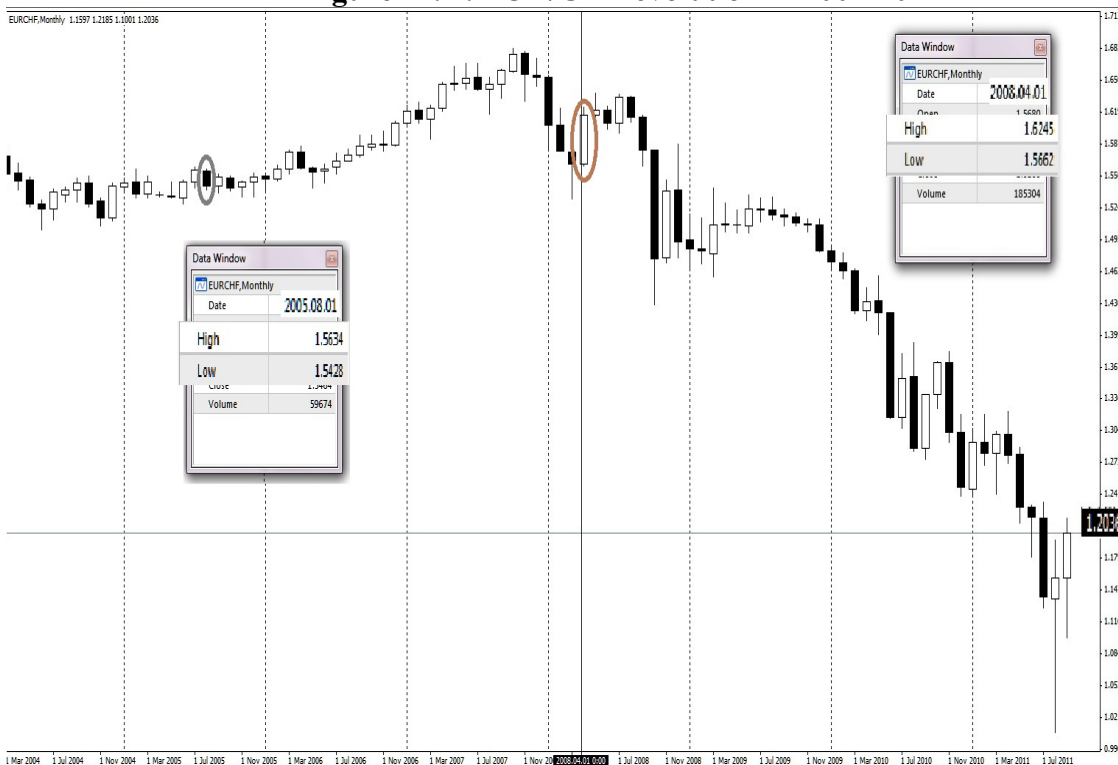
EURCHF,Monthly 1.1597 1.2185 1.1001 1.2036

Data Window
EURCHF,Monthly
Date 2008.04.01
Open 1.5680
High 1.6245
Low 1.5662
Volume 185304

Data Window
EURCHF,Monthly
Date 2005.08.01
High 1.5634
Low 1.5428
Close 1.5484
Volume 59674

1.71
1.68
1.65
1.61
1.58
1.55
1.52
1.49
1.46
1.43
1.39
1.36
1.33
1.30
1.27
1.24
1.2036
1.17
1.14
1.11
1.08
1.05
1.02
0.99

1 Mar 2004 1 Jul 2004 1 Nov 2004 1 Mar 2005 1 Jul 2005 1 Nov 2005 1 Mar 2006 1 Jul 2006 1 Nov 2006 1 Mar 2007 1 Jul 2007 1 Nov 20 2008.04.01 0:00 1 Jul 2008 1 Nov 2008 1 Mar 2009 1 Jul 2009 1 Nov 2009 1 Mar 2010 1 Jul 2010 1 Nov 2010 1 Mar 2011 1 Jul 2011